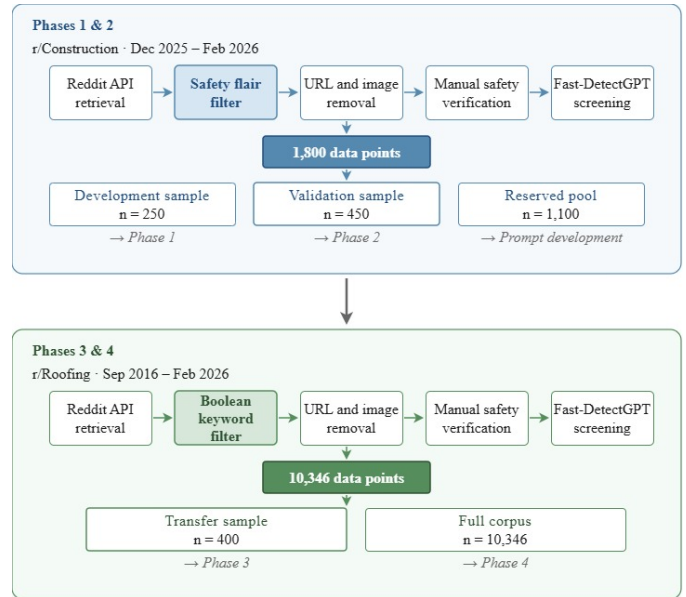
Phases 1 & 2

r/Construction · Dec 2025 – Feb 2026

Reddit API retrieval

Safety flair filter

URL and image removal

Manual safety verification

Fast-DetectGPT screening

1,800 data points

Development sample
n = 250
→ Phase 1

Validation sample
n = 450
→ Phase 2

Reserved pool
n = 1,100
→ Prompt development

Phases 3 & 4

r/Roofing · Sep 2016 – Feb 2026

Reddit API retrieval

Boolean keyword filter

URL and image removal

Manual safety verification

Fast-DetectGPT screening

10,346 data points

Transfer sample
n = 400
→ Phase 3

Full corpus
n = 10,346
→ Phase 4